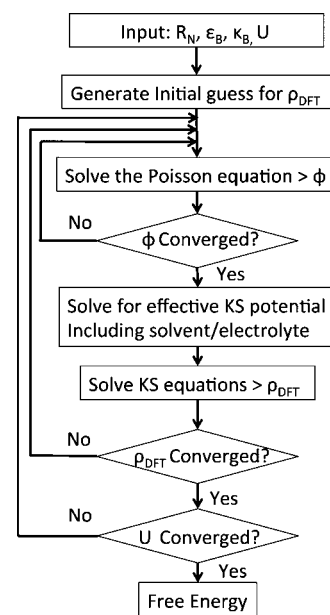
Input: $R_N$, $\varepsilon_B$, $\kappa_B$, U

Generate Initial guess for $\rho_{DFT}$

Solve the Poisson equation > $\phi$

No

$\phi$ Converged?

Yes

Solve for effective KS potential Including solvent/electrolyte

Solve KS equations > $\rho_{DFT}$

No

$\rho_{DFT}$ Converged?

Yes

No

U Converged?

Yes

Free Energy